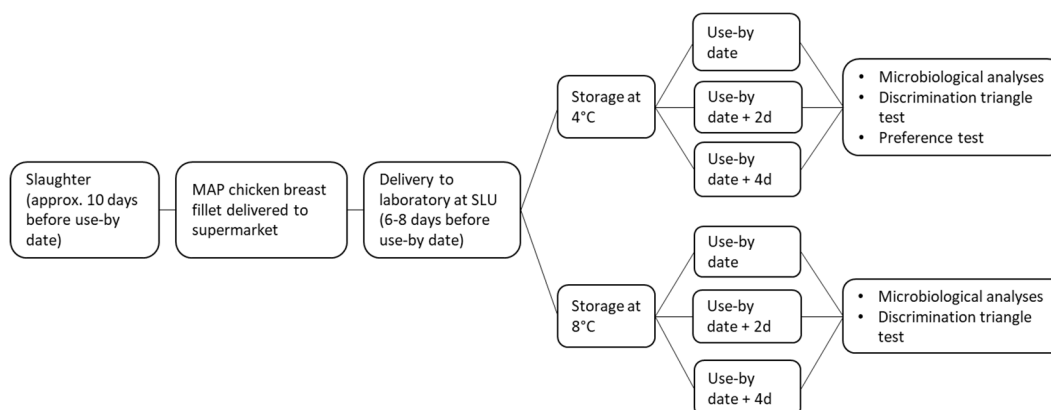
Slaughter (approx. 10 days before use-by date)

MAP chicken breast fillet delivered to supermarket

Delivery to laboratory at SLU (6-8 days before use-by date)

Storage at 4°C

Use-by date

Use-by date + 2d

Use-by date + 4d

• Microbiological analyses
• Discrimination triangle test
• Preference test

Storage at 8°C

Use-by date

Use-by date + 2d

Use-by date + 4d

• Microbiological analyses
• Discrimination triangle test